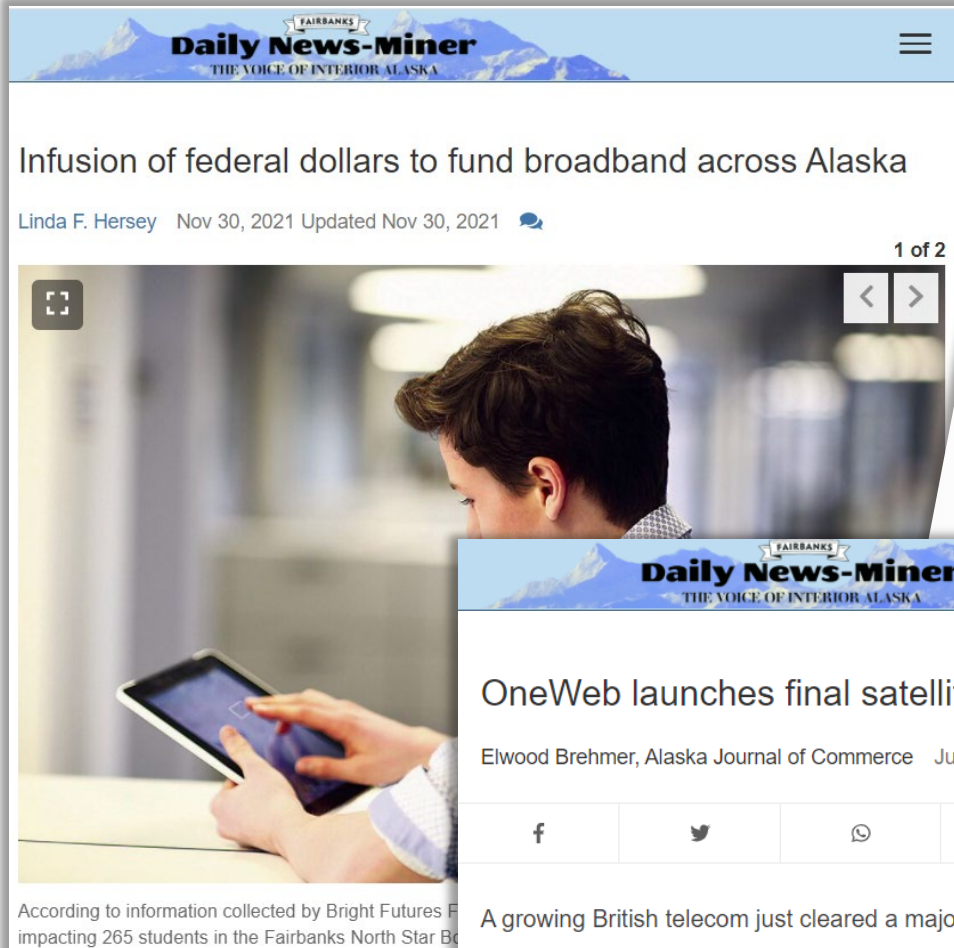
FAIRBANKS
Daily News-Miner
THE VOICE OF INTERIOR ALASKA

Infusion of federal dollars to fund broadband across Alaska

Linda F. Hersey Nov 30, 2021 Updated Nov 30, 2021

1 of 2

According to information collected by Bright Futures F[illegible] impacting 265 students in the Fairbanks North Star Bo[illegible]

FAIRBANKS
Daily News-Miner
THE VOICE OF INTERIOR ALASKA

OneWeb launches final satelli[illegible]

Elwood Brehmer, Alaska Journal of Commerce Ju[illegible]

A growing British telecom just cleared a majo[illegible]